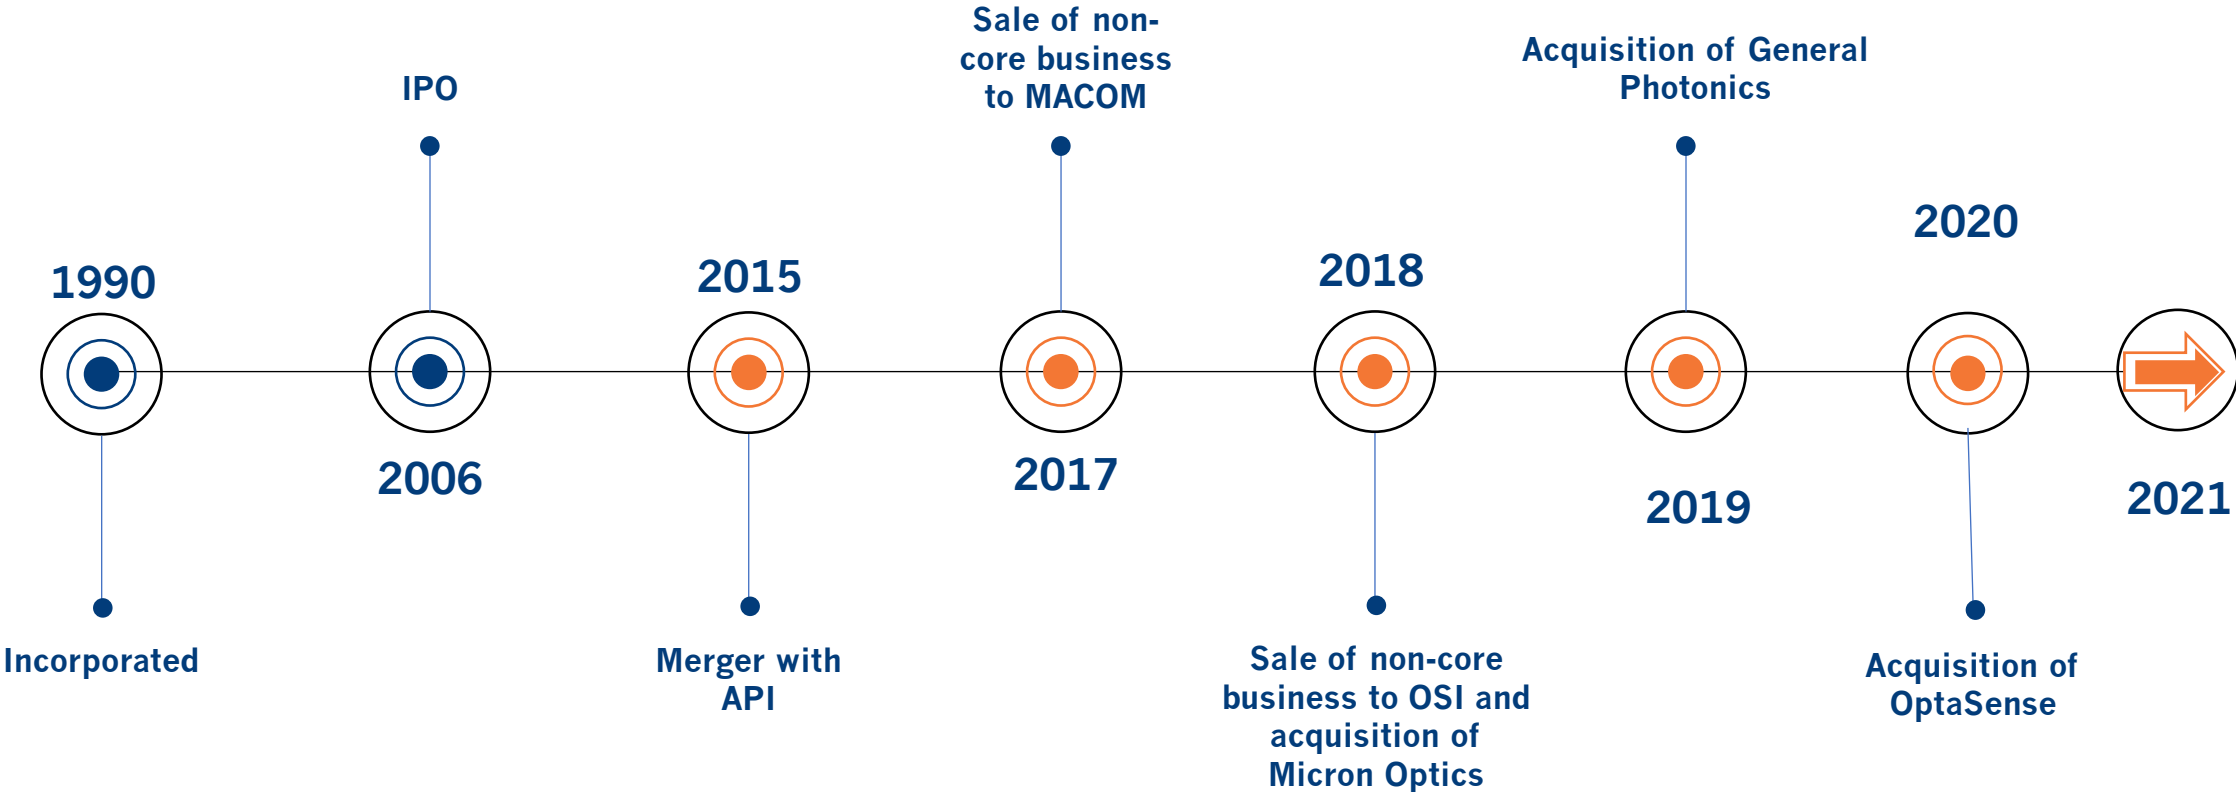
Sale of non-core business to MACOM

Acquisition of General Photonics

IPO

2020

1990

2015

2018

2006

2017

2019

2021

Incorporated

Merger with API

Sale of non-core business to OSI and acquisition of Micron Optics

Acquisition of OptaSense